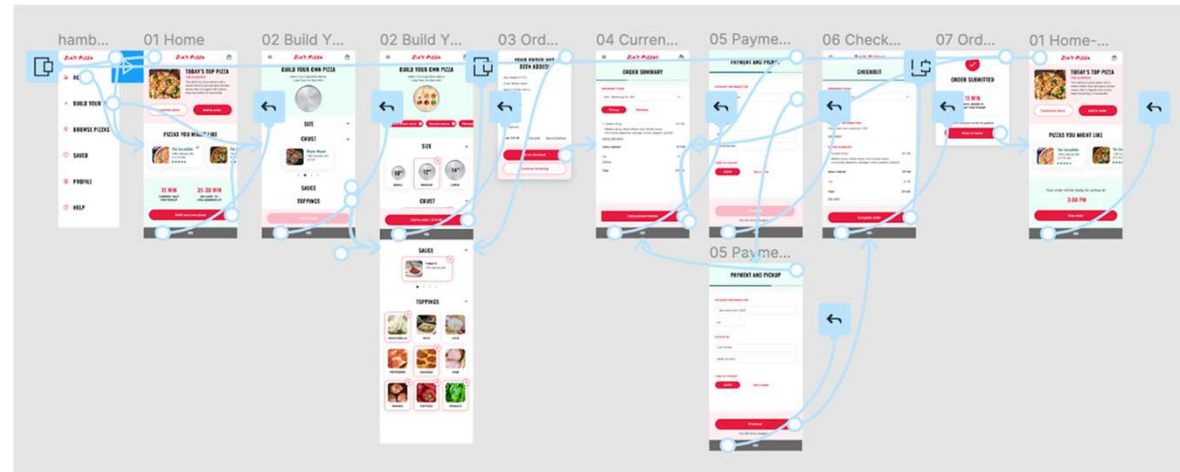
hamb... 01 Home 02 Build Y... 02 Build Y... 03 Ord... 04 Curren... 05 Payme... 06 Check... 07 Ord... 01 Home-...

ZIA'S PIZZA
HOME
BUILD YOUR
BROWSE PIZZAS
SAVED
PROFILE
HELP

ZIA'S PIZZA
TODAY'S TOP PIZZA
PIZZAS YOU MIGHT LIKE
15 MIN
25-30 MIN

BUILD YOUR OWN PIZZA
SIZE
CRUST
SAUCE
TOPPINGS

BUILD YOUR OWN PIZZA
SIZE
10"
12"
14"
CRUST
SAUCE
TOPPINGS

YOUR ORDER HAS BEEN ADDED!

ZIA'S PIZZA
ORDER SUMMARY

PAYMENT AND PICKUP

CHECKOUT

ORDER SUBMITTED
15 MIN

TODAY'S TOP PIZZA
PIZZAS YOU MIGHT LIKE
3:00 PM

05 Payme...
PAYMENT AND PICKUP